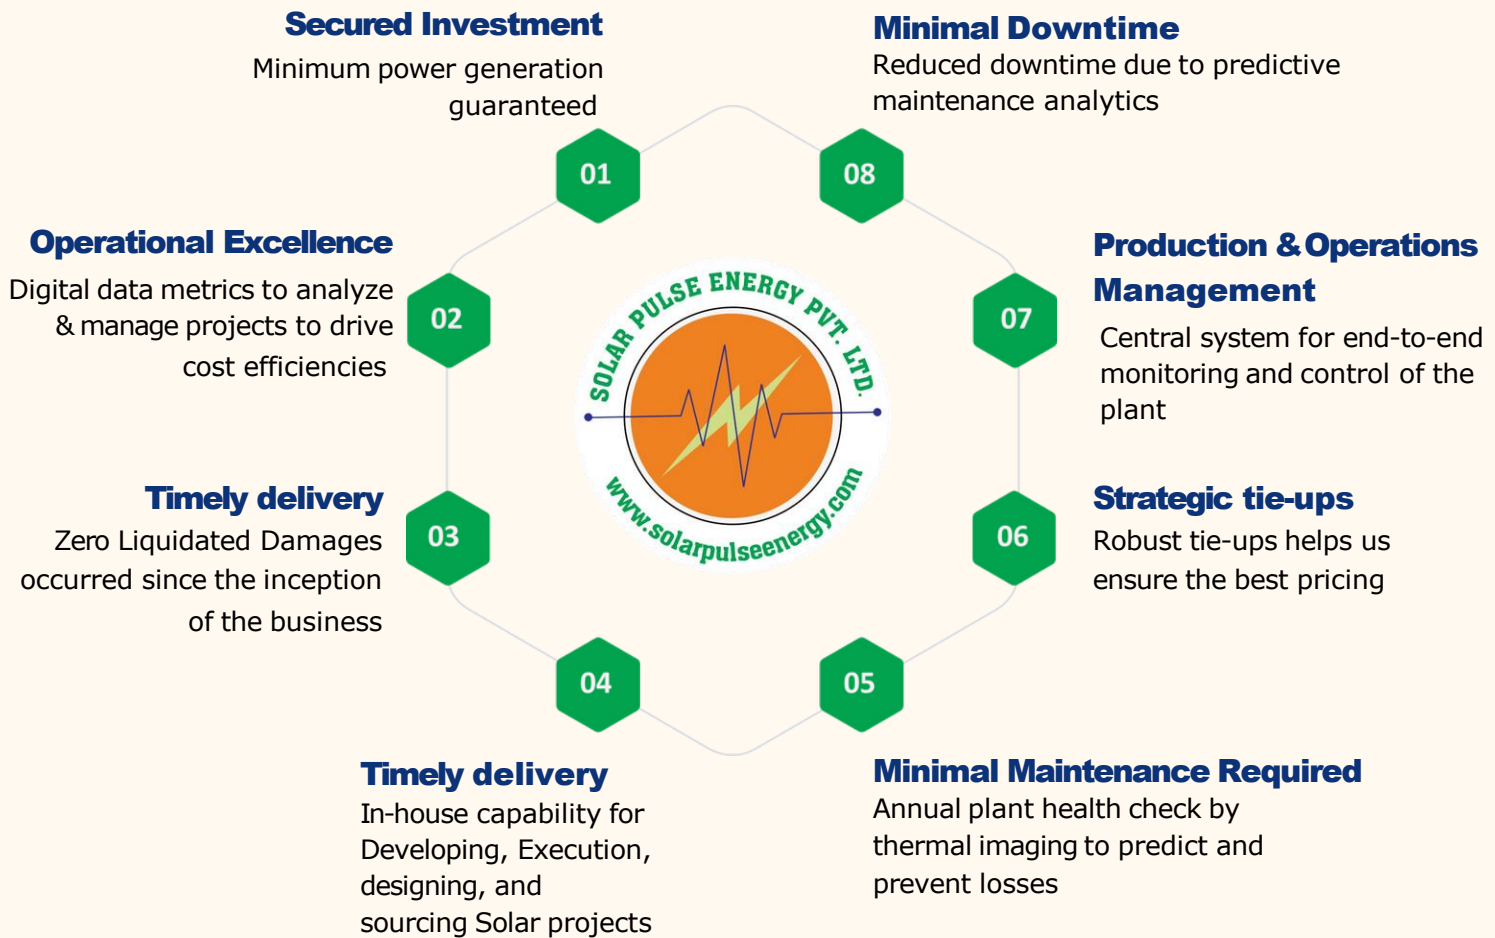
Secured Investment
Minimum power generation guaranteed

Minimal Downtime
Reduced downtime due to predictive maintenance analytics

01

08

Operational Excellence
Digital data metrics to analyze & manage projects to drive cost efficiencies

02

SOLAR PULSE ENERGY PVT. LTD.
www.solarpulseenergy.com

07

Production & Operations Management
Central system for end-to-end monitoring and control of the plant

Timely delivery
Zero Liquidated Damages occurred since the inception of the business

03

06

Strategic tie-ups
Robust tie-ups helps us ensure the best pricing

04

05

Timely delivery
In-house capability for Developing, Execution, designing, and sourcing Solar projects

Minimal Maintenance Required
Annual plant health check by thermal imaging to predict and prevent losses